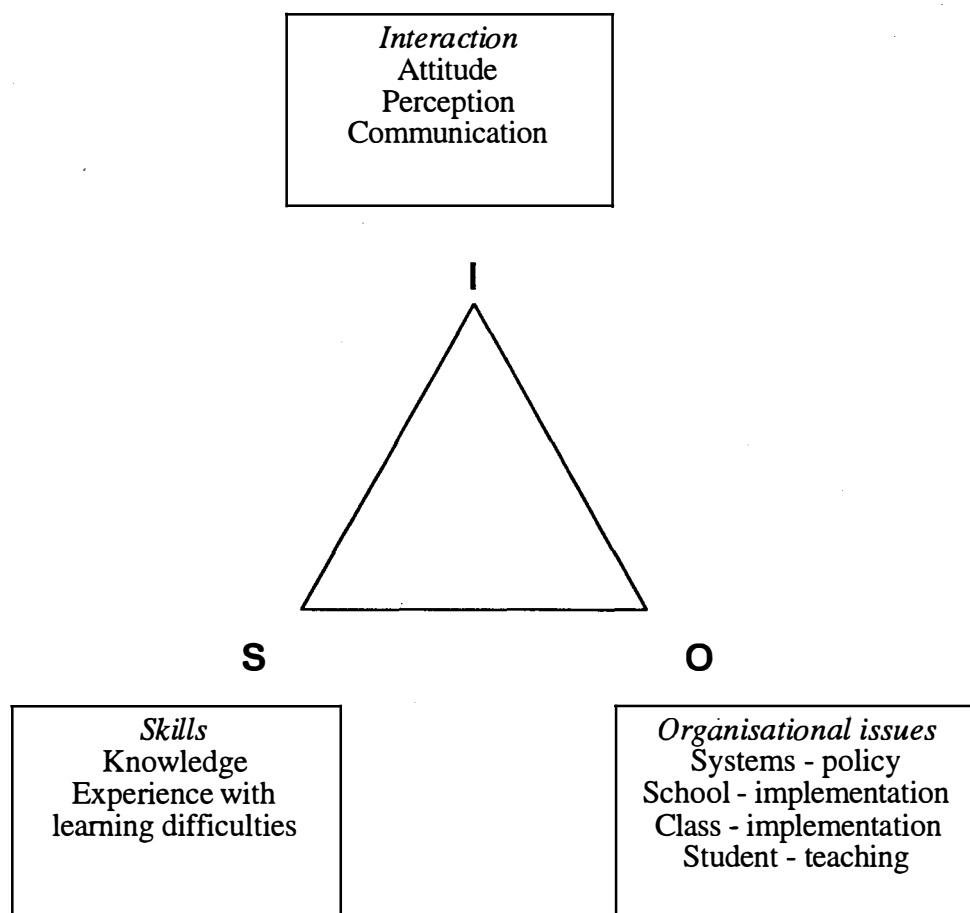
*Interaction*
Attitude
Perception
Communication

I

S

O

*Skills*
Knowledge
Experience with learning difficulties

*Organisational issues*
Systems - policy
School - implementation
Class - implementation
Student - teaching